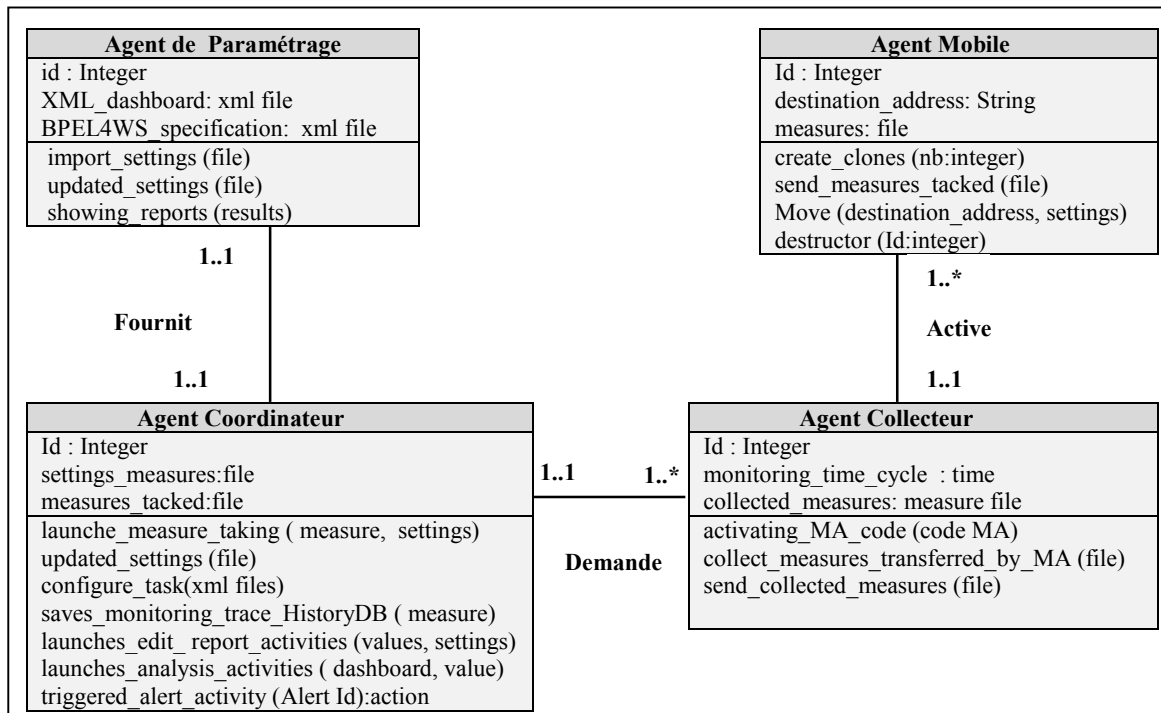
Agent de Paramétrage
id : Integer
XML_dashboard: xml file
BPEL4WS_specification: xml file
import_settings (file)
updated_settings (file)
showing_reports (results)

Agent Mobile
Id : Integer
destination_address: String
measures: file
create_clones (nb:integer)
send_measures_tacked (file)
Move (destination_address, settings)
destructor (Id:integer)

1..1

Fournit

1..1

1..*

Active

1..1

Agent Coordinateur
Id : Integer
settings_measures:file
measures_tacked:file
launche_measure_taking ( measure, settings)
updated_settings (file)
configure_task(xml files)
saves_monitoring_trace_HistoryDB ( measure)
launches_edit_ report_activities (values, settings)
launches_analysis_activities ( dashboard, value)
triggered_alert_activity (Alert Id):action

1..1

1..*

Demande

Agent Collecteur
Id : Integer
monitoring_time_cycle : time
collected_measures: measure file
activating_MA_code (code MA)
collect_measures_transferred_by_MA (file)
send_collected_measures (file)